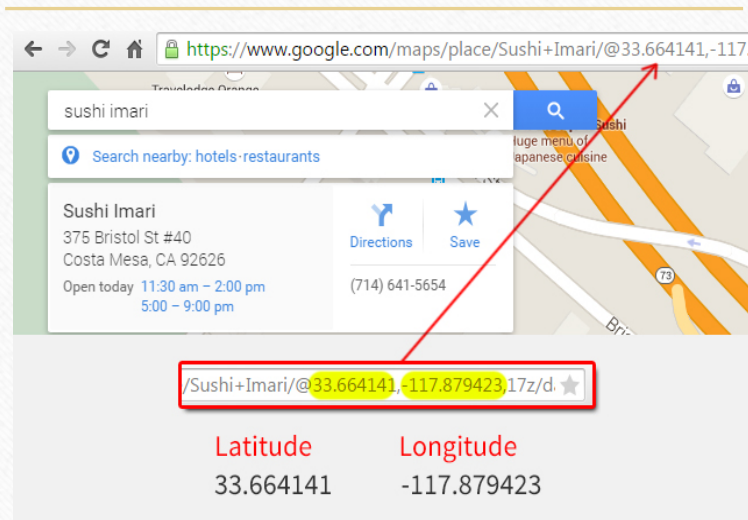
https://www.google.com/maps/place/Sushi+Imari/@33.664141,-117.

Travelodge Orange

sushi imari

Search nearby: hotels · restaurants

Sushi Imari
375 Bristol St #40
Costa Mesa, CA 92626

Open today 11:30 am – 2:00 pm
5:00 – 9:00 pm

Directions

Save

(714) 641-5654

Sushi
Huge menu of
Japanese cuisine

73

Bri

/Sushi+Imari/@33.664141,-117.879423,17z/d

Latitude
33.664141

Longitude
-117.879423